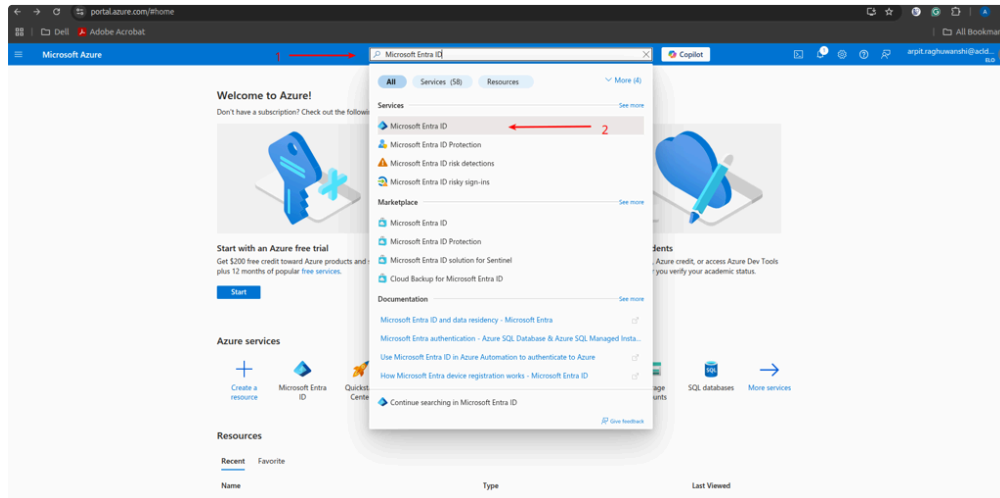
portal.azure.com/#home

Dell Adobe Acrobat All Bookmar

Microsoft Azure 1 Microsoft Entra ID Copilot arpit.raghuwanshi@acld...

All Services (58) Resources More (4)

Services See more

Microsoft Entra ID 2

Microsoft Entra ID Protection

Microsoft Entra ID risk detections

Microsoft Entra ID risky sign-ins

Marketplace See more

Microsoft Entra ID

Microsoft Entra ID Protection

Microsoft Entra ID solution for Sentinel

Cloud Backup for Microsoft Entra ID

Documentation See more

Microsoft Entra ID and data residency - Microsoft Entra

Microsoft Entra authentication - Azure SQL Database & Azure SQL Managed Insta...

Use Microsoft Entra ID in Azure Automation to authenticate to Azure

How Microsoft Entra device registration works - Microsoft Entra ID

Continue searching in Microsoft Entra ID

Give feedback

Welcome to Azure!

Don't have a subscription? Check out the followi

Start with an Azure free trial

Get $200 free credit toward Azure products and plus 12 months of popular free services.

Start

dents

, Azure credit, or access Azure Dev Tools y you verify your academic status.

Azure services

Create a resource

Microsoft Entra ID

Quicks Cente

age unts

SQL databases

More services

Resources

Recent Favorite

Name

Type

Last Viewed